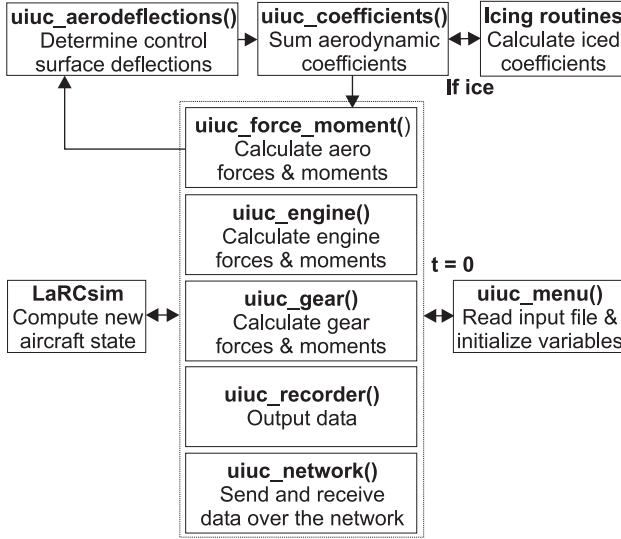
uiuc_aerodeflections()
Determine control surface deflections

uiuc_coefficients()
Sum aerodynamic coefficients

Icing routines
Calculate iced coefficients

If ice

uiuc_force_moment()
Calculate aero forces & moments

uiuc_engine()
Calculate engine forces & moments

t = 0

LaRCsim
Compute new aircraft state

uiuc_gear()
Calculate gear forces & moments

uiuc_menu()
Read input file & initialize variables

uiuc_recorder()
Output data

uiuc_network()
Send and receive data over the network